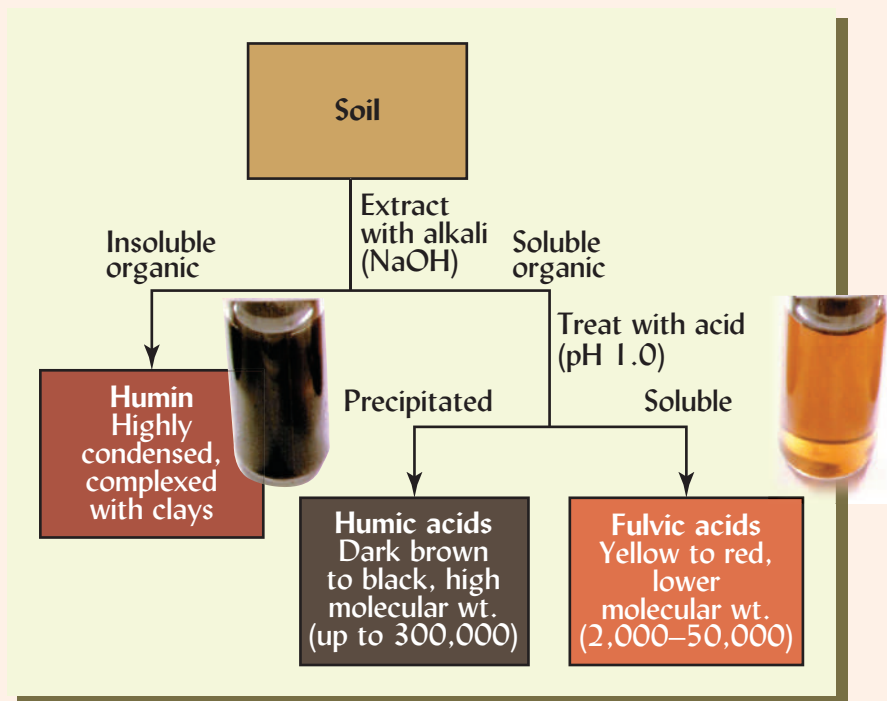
Soil

Extract with alkali (NaOH)

Insoluble organic

Soluble organic

Treat with acid (pH 1.0)

Precipitated

Soluble

Humin
Highly condensed, complexed with clays

Humic acids
Dark brown to black, high molecular wt. (up to 300,000)

Fulvic acids
Yellow to red, lower molecular wt. (2,000–50,000)